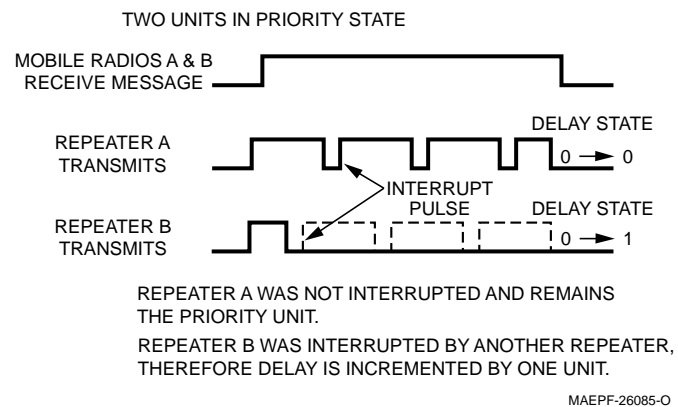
TWO UNITS IN PRIORITY STATE

MOBILE RADIOS A & B RECEIVE MESSAGE

REPEATER A TRANSMITS

DELAY STATE

0 → 0

INTERRUPT PULSE

REPEATER B TRANSMITS

DELAY STATE

0 → 1

REPEATER A WAS NOT INTERRUPTED AND REMAINS THE PRIORITY UNIT.

REPEATER B WAS INTERRUPTED BY ANOTHER REPEATER, THEREFORE DELAY IS INCREMENTED BY ONE UNIT.

MAEPF-26085-O